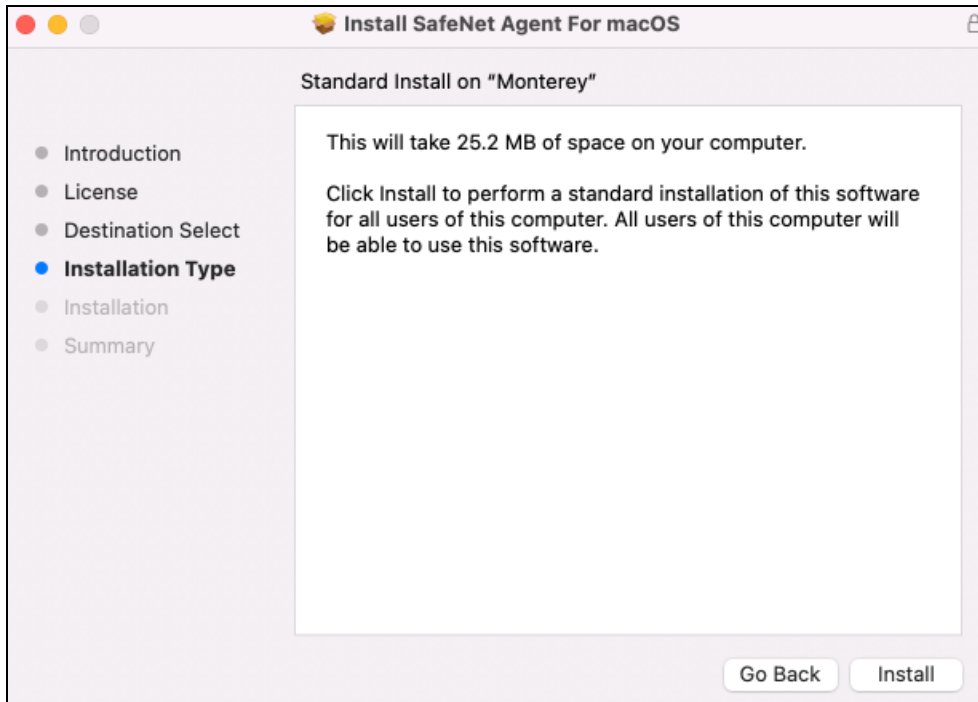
Install SafeNet Agent For macOS

Standard Install on "Monterey"

Introduction
License
Destination Select
Installation Type
Installation
Summary

This will take 25.2 MB of space on your computer.

Click Install to perform a standard installation of this software for all users of this computer. All users of this computer will be able to use this software.

Go Back
Install